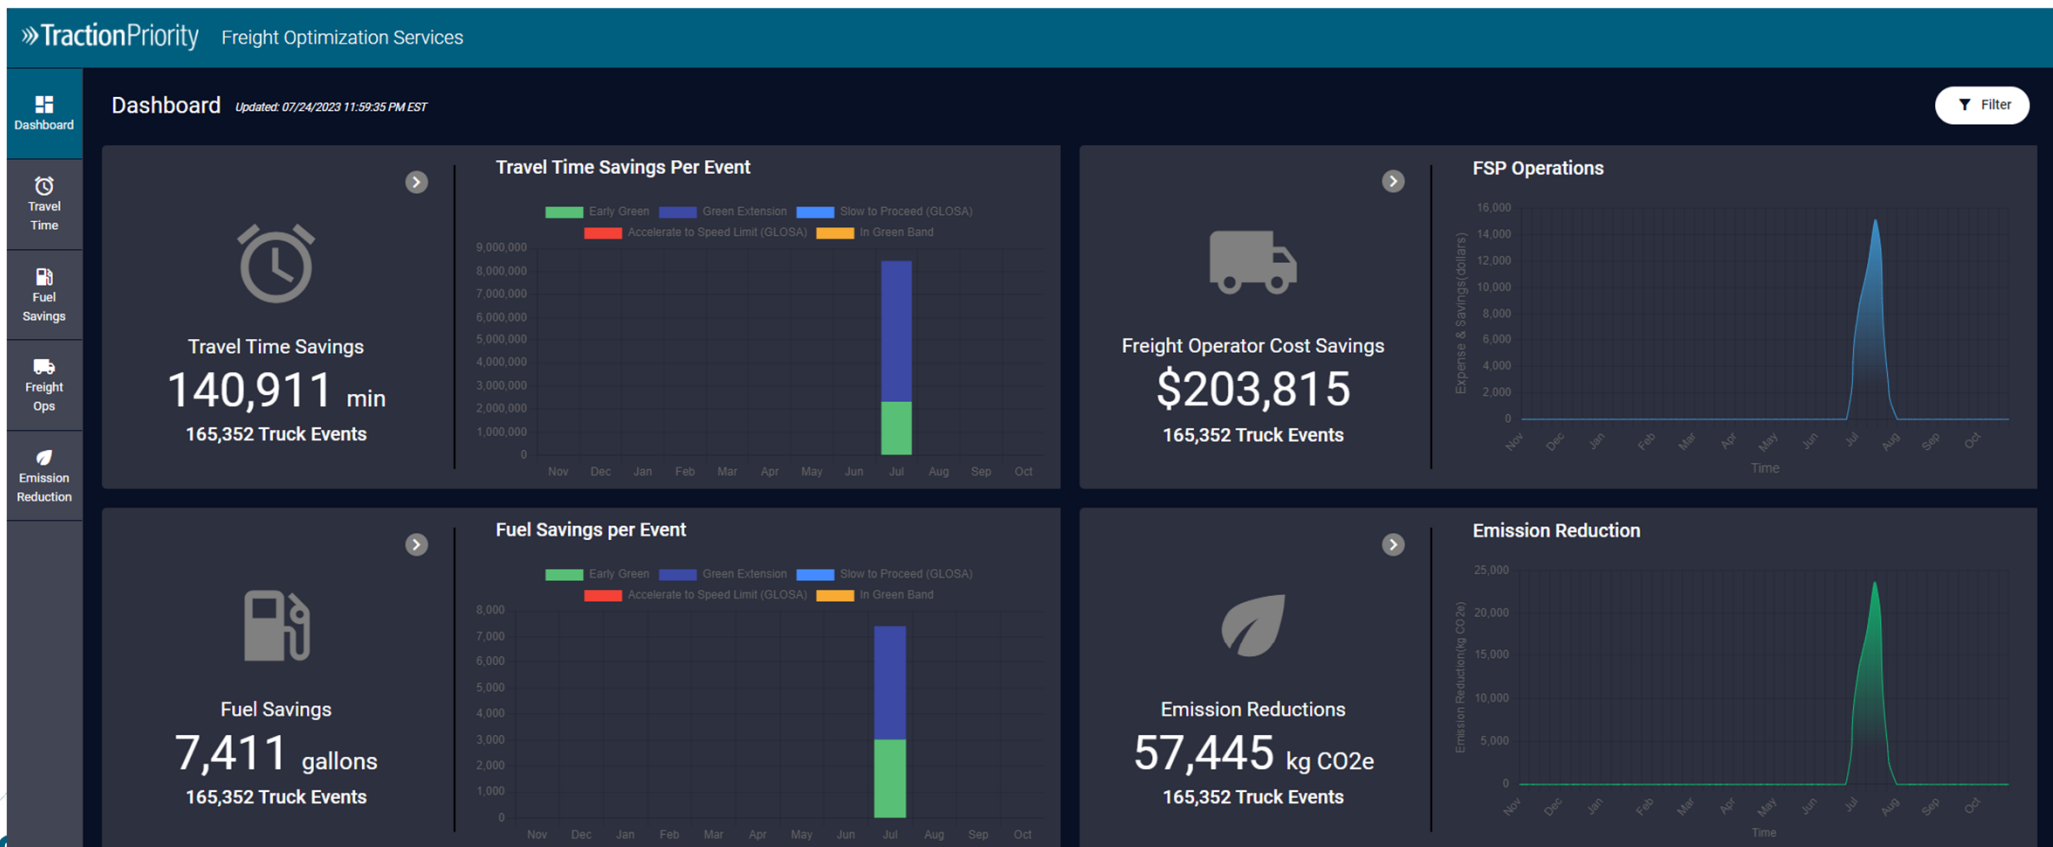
»TractionPriority Freight Optimization Services

Dashboard

Travel Time

Fuel Savings

Freight Ops

Emission Reduction

Dashboard Updated: 07/24/2023 11:59:35 PM EST

Filter

Travel Time Savings
140,911 min
165,352 Truck Events

Travel Time Savings Per Event

Early Green
Green Extension
Slow to Proceed (GLOSA)
Accelerate to Speed Limit (GLOSA)
In Green Band

9,000,000
8,000,000
7,000,000
6,000,000
5,000,000
4,000,000
3,000,000
2,000,000
1,000,000
0

Nov Dec Jan Feb Mar Apr May Jun Jul Aug Sep Oct

Freight Operator Cost Savings
$203,815
165,352 Truck Events

FSP Operations

16,000
14,000
12,000
10,000
8,000
6,000
4,000
2,000
0

Expense & Savings (dollars)

Nov Dec Jan Feb Mar Apr May Jun Jul Aug Sep Oct

Time

Fuel Savings
7,411 gallons
165,352 Truck Events

Fuel Savings per Event

Early Green
Green Extension
Slow to Proceed (GLOSA)
Accelerate to Speed Limit (GLOSA)
In Green Band

8,000
7,000
6,000
5,000
4,000
3,000
2,000
1,000
0

Nov Dec Jan Feb Mar Apr May Jun Jul Aug Sep Oct

Emission Reductions
57,445 kg CO2e
165,352 Truck Events

Emission Reduction

25,000
20,000
15,000
10,000
5,000
0

Emission Reduction(kg CO2e)

Nov Dec Jan Feb Mar Apr May Jun Jul Aug Sep Oct

Time